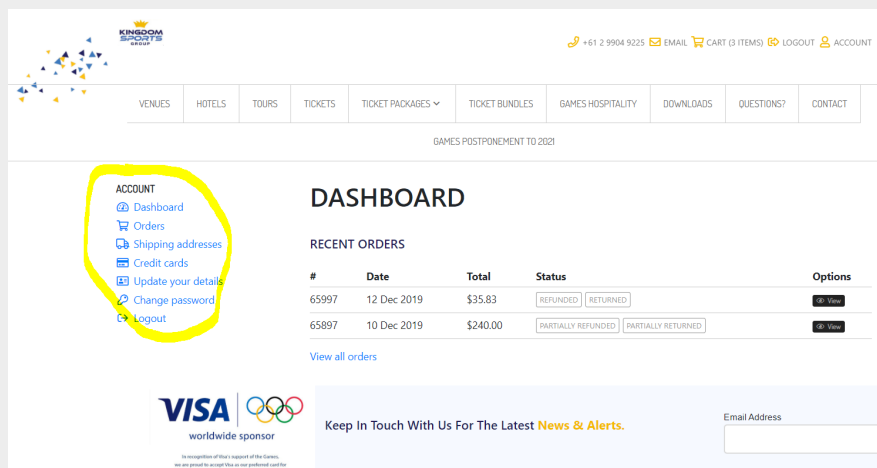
KINGDOM SPORTS GROUP

+61 2 9904 9225 EMAIL CART (3 ITEMS) LOGOUT ACCOUNT

VENUES HOTELS TOURS TICKETS TICKET PACKAGES TICKET BUNDLES GAMES HOSPITALITY DOWNLOADS QUESTIONS? CONTACT

GAMES POSTPONEMENT TO 2021

ACCOUNT
Dashboard
Orders
Shipping addresses
Credit cards
Update your details
Change password
Logout

DASHBOARD

RECENT ORDERS

| # | Date | Total | Status | Options |
|---|---|---|---|---|
| 65997 | 12 Dec 2019 | $35.83 | REFUNDED RETURNED | View |
| 65897 | 10 Dec 2019 | $240.00 | PARTIALLY REFUNDED PARTIALLY RETURNED | View |

View all orders

VISA
worldwide sponsor
In recognition of Visa's support of the Games, we are proud to accept Visa as our preferred card for

Keep In Touch With Us For The Latest News & Alerts.

Email Address